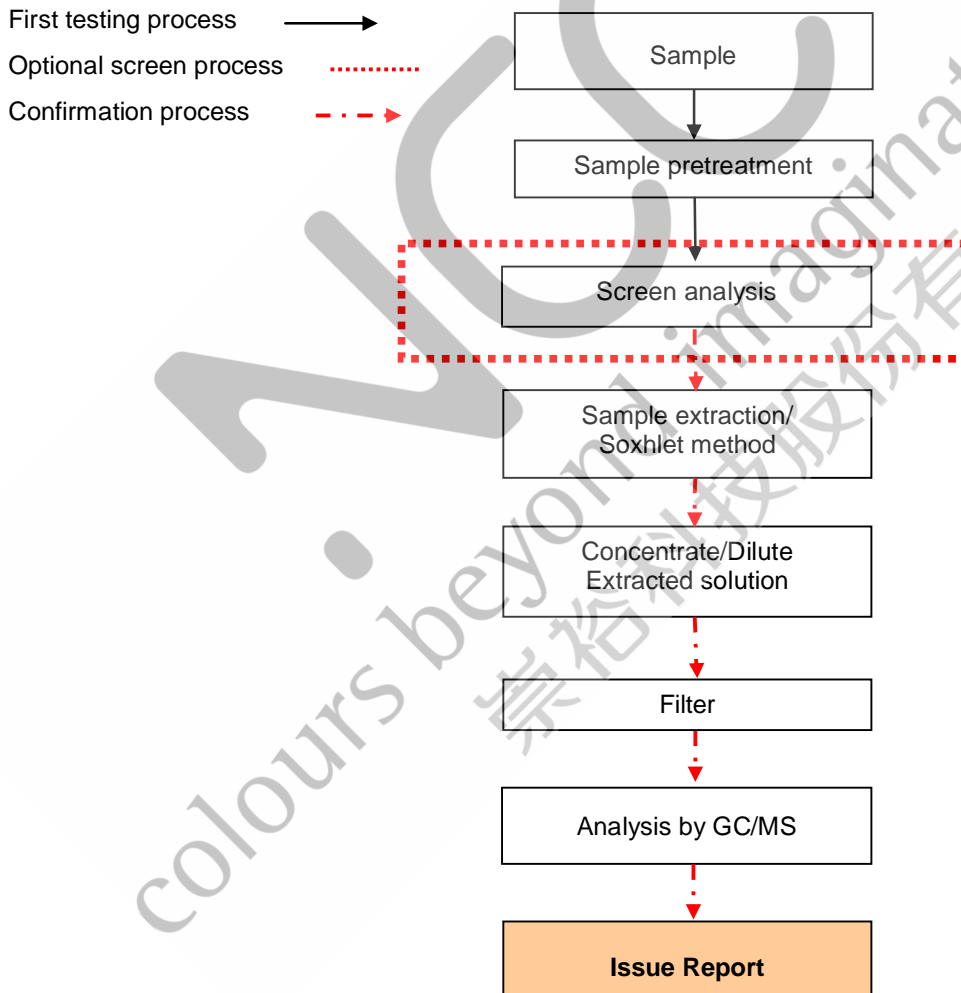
First testing process

Optional screen process

Confirmation process

Sample

Sample pretreatment

Screen analysis

Sample extraction/ Soxhlet method

Concentrate/Dilute Extracted solution

Filter

Analysis by GC/MS

Issue Report

colours beyond imagination

崇裕科技股份有